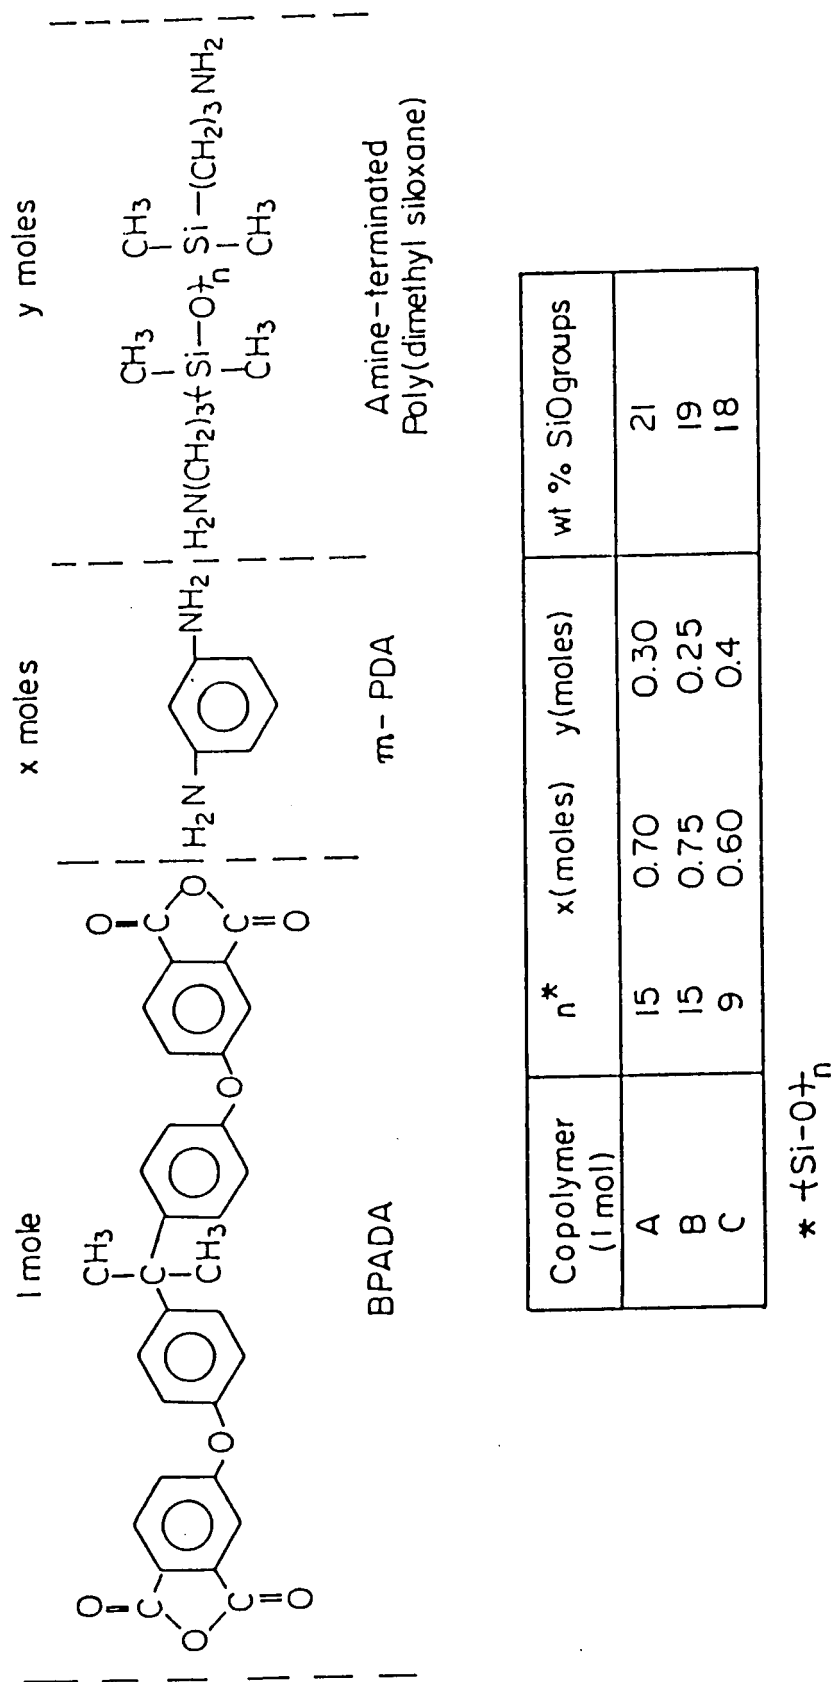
1 mole

BPADA

x moles

$H_2N$ $NH_2$

m- PDA

y moles

$H_2N(CH_2)_3 \left( Si(CH_3)_2 - O \right)_n Si(CH_3)_2 -(CH_2)_3 NH_2$

Amine-terminated Poly(dimethyl siloxane)

| Copolymer (1 mol) | $n^*$ | x(moles) | y(moles) | wt % SiOgroups |
|---|---|---|---|---|
| A | 15 | 0.70 | 0.30 | 21 |
| B | 15 | 0.75 | 0.25 | 19 |
| C | 9 | 0.60 | 0.4 | 18 |

* $\left( Si-O \right)_n$